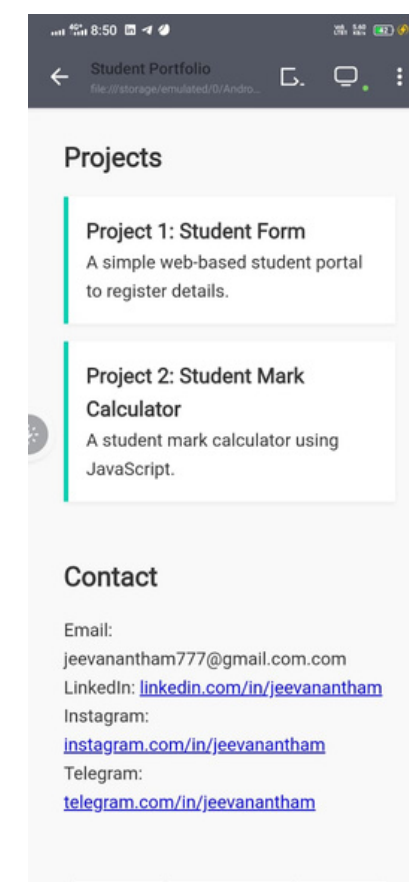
8:50

Student Portfolio
file:///storage/emulated/0/Andro...

Projects

Project 1: Student Form
A simple web-based student portal to register details.

Project 2: Student Mark Calculator
A student mark calculator using JavaScript.

Contact

Email: jeevanantham777@gmail.com.com
LinkedIn: linkedin.com/in/jeevanantham
Instagram: instagram.com/in/jeevanantham
Telegram: telegram.com/in/jeevanantham